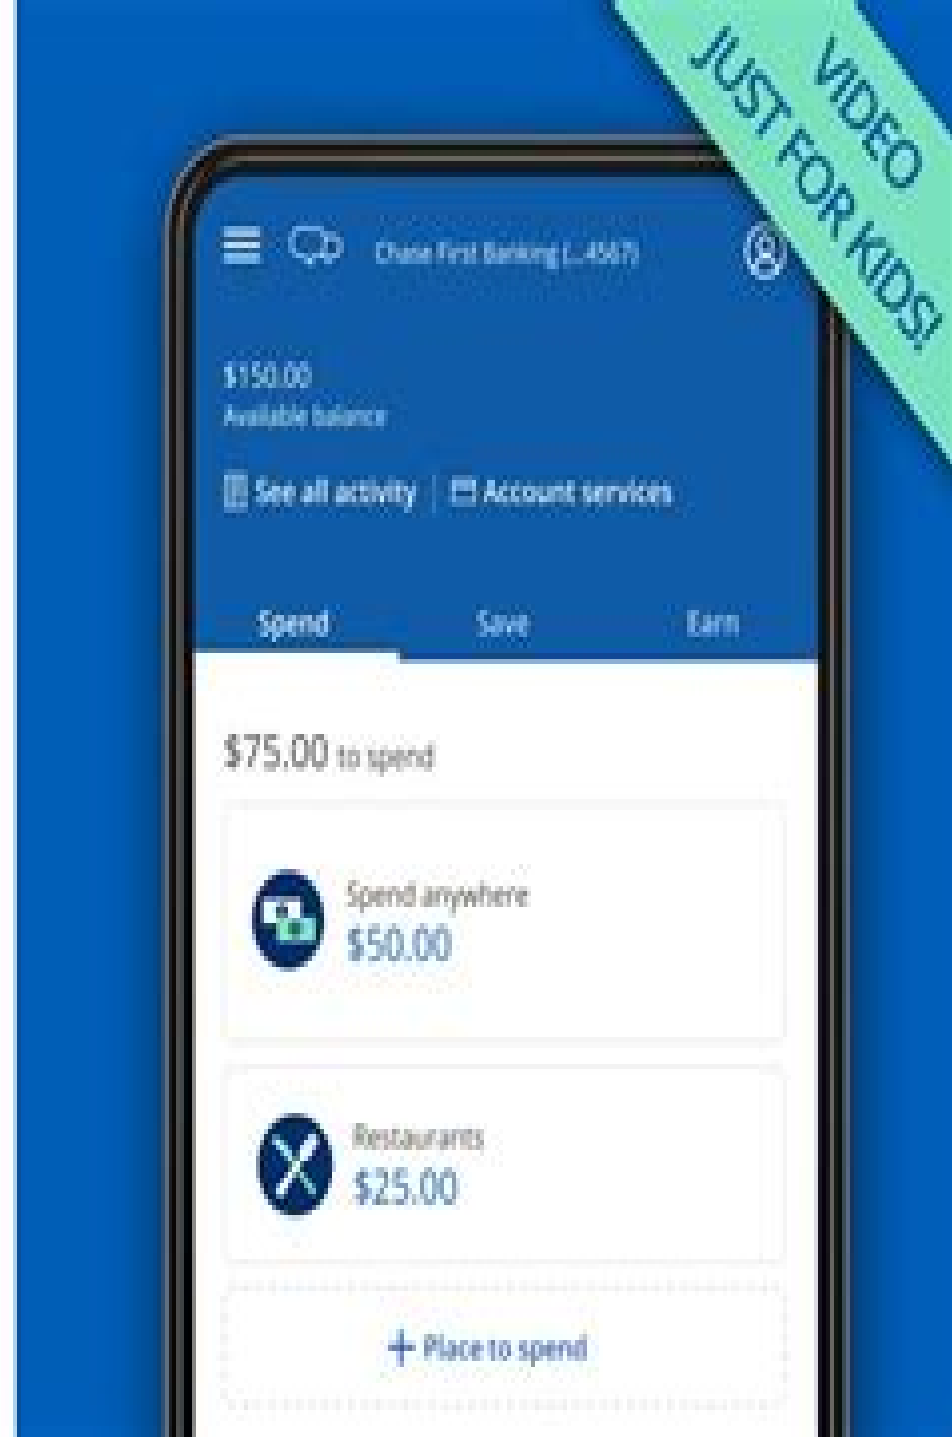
VIDEO
JUST FOR KIDS!

Chase First Banking (...4567)

$150.00
Available balance

See all activity | Account services

Spend
Save
Earn

$75.00 to spend

Spend anywhere
$50.00

Restaurants
$25.00

+ Place to spend